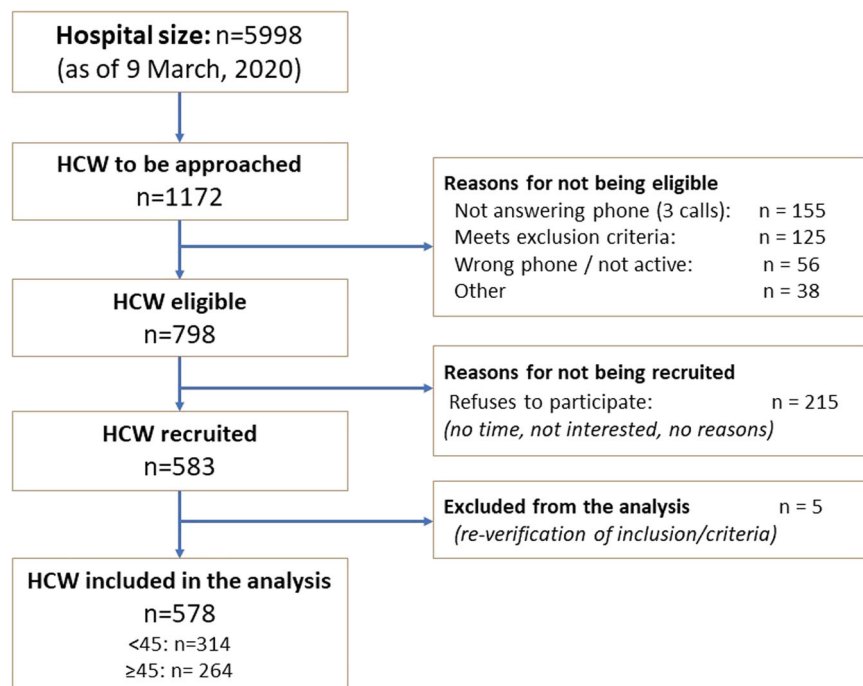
**Hospital size:** n=5998
(as of 9 March, 2020)

**HCW to be approached**
n=1172

**Reasons for not being eligible**
Not answering phone (3 calls): n = 155
Meets exclusion criteria: n = 125
Wrong phone / not active: n = 56
Other n = 38

**HCW eligible**
n=798

**Reasons for not being recruited**
Refuses to participate: n = 215
*(no time, not interested, no reasons)*

**HCW recruited**
n=583

**Excluded from the analysis** n = 5
*(re-verification of inclusion/criteria)*

**HCW included in the analysis**
n=578
<45: n=314
≥45: n= 264